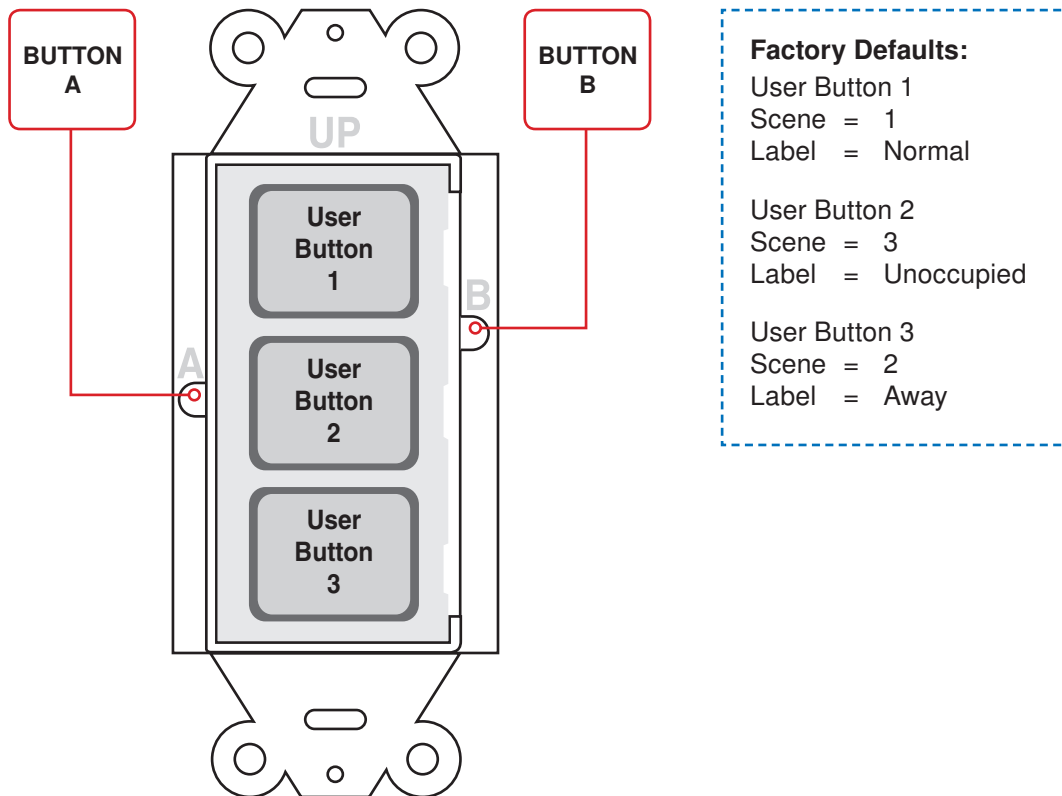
BUTTON A

UP

BUTTON B

User Button 1

User Button 2

User Button 3

A

B

Factory Defaults:
User Button 1
Scene = 1
Label = Normal

User Button 2
Scene = 3
Label = Unoccupied

User Button 3
Scene = 2
Label = Away